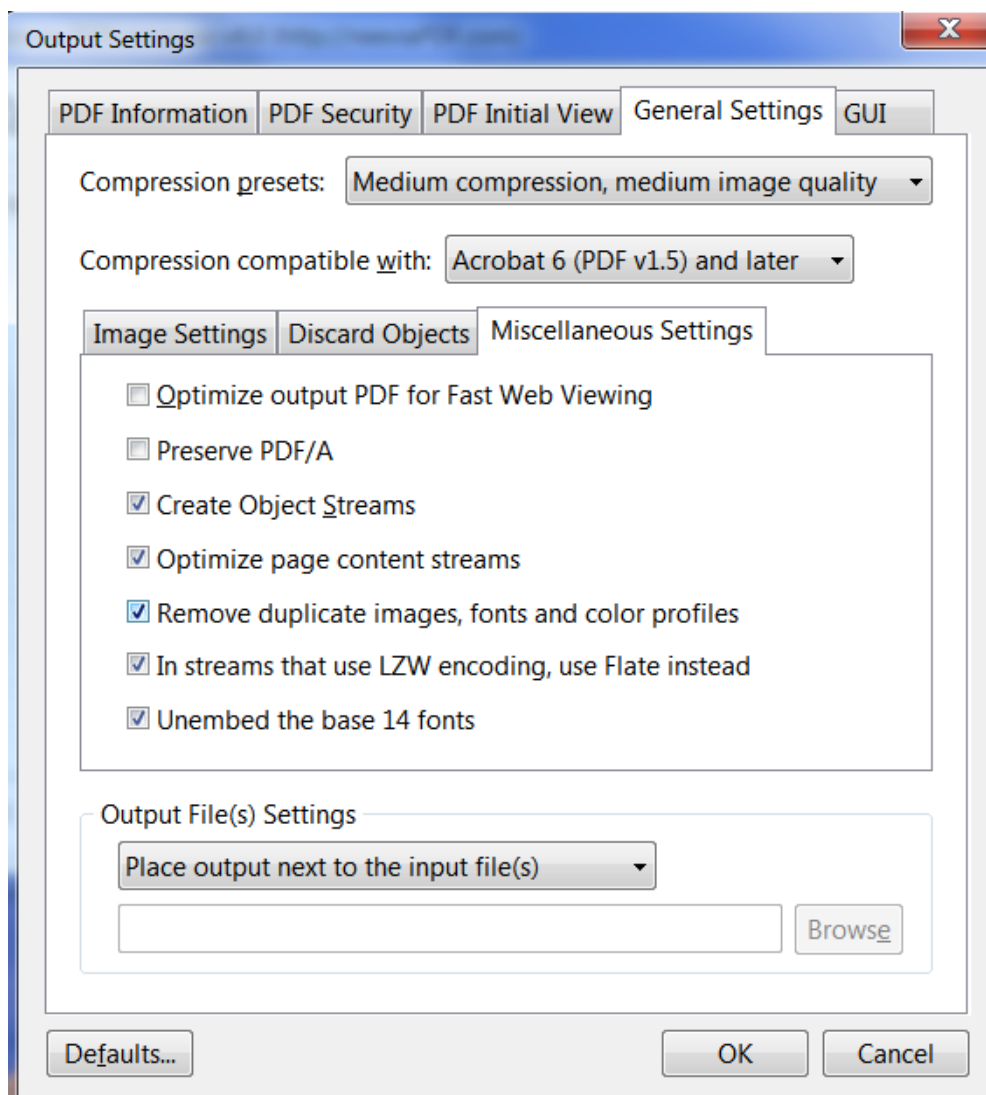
Output Settings

PDF Information | PDF Security | PDF Initial View | General Settings | GUI

Compression presets: Medium compression, medium image quality

Compression compatible with: Acrobat 6 (PDF v1.5) and later

Image Settings | Discard Objects | Miscellaneous Settings

Optimize output PDF for Fast Web Viewing
Preserve PDF/A
Create Object Streams
Optimize page content streams
Remove duplicate images, fonts and color profiles
In streams that use LZW encoding, use Flate instead
Unembed the base 14 fonts

Output File(s) Settings
Place output next to the input file(s)
Browse

Defaults... OK Cancel